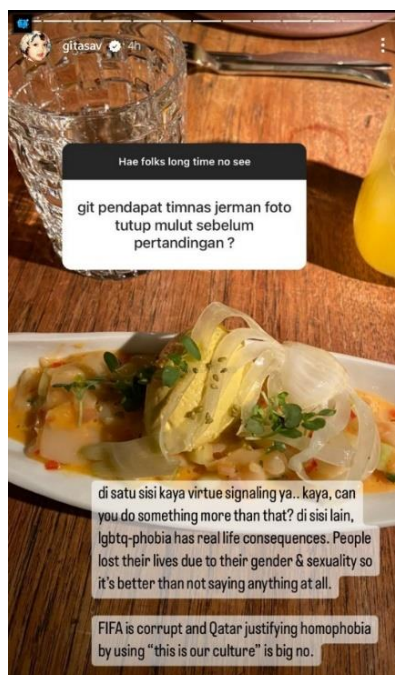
gitasav 4h

Hae folks long time no see

git pendapat timnas jerman foto tutup mulut sebelum pertandingan ?

di satu sisi kaya virtue signaling ya.. kaya, can you do something more than that? di sisi lain, lgbtq-phobia has real life consequences. People lost their lives due to their gender & sexuality so it's better than not saying anything at all.

FIFA is corrupt and Qatar justifying homophobia by using "this is our culture" is big no.